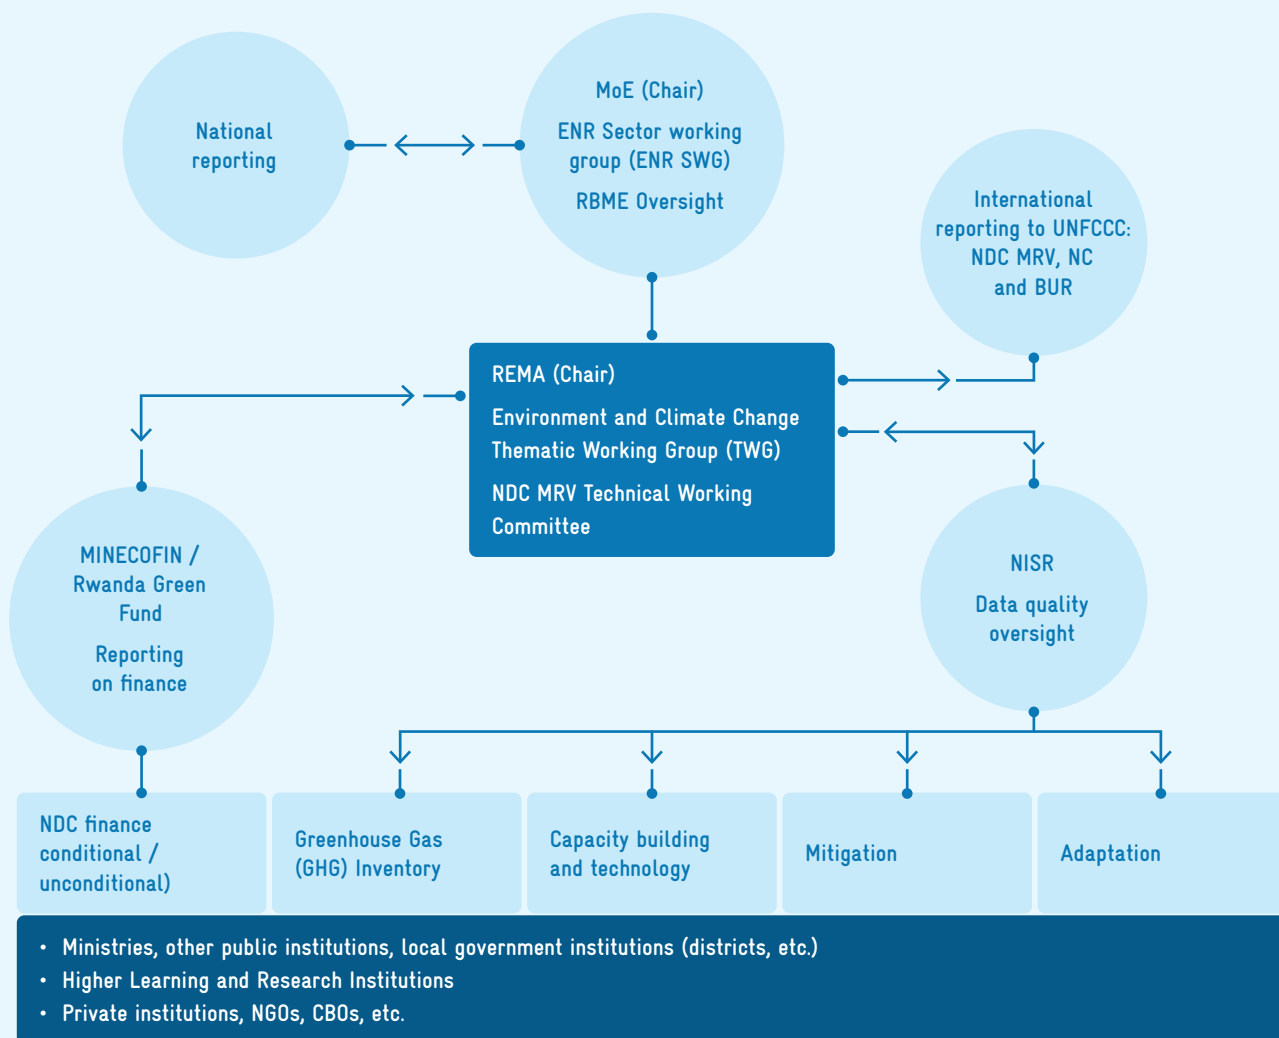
National reporting

MoE (Chair)

ENR Sector working group (ENR SWG)

RBME Oversight

International reporting to UNFCCC: NDC MRV, NC and BUR

REMA (Chair)

Environment and Climate Change Thematic Working Group (TWG)

NDC MRV Technical Working Committee

MINECOFIN / Rwanda Green Fund

Reporting on finance

NISR

Data quality oversight

NDC finance conditional / unconditional)

Greenhouse Gas (GHG) Inventory

Capacity building and technology

Mitigation

Adaptation

• Ministries, other public institutions, local government institutions (districts, etc.)
• Higher Learning and Research Institutions
• Private institutions, NGOs, CBOs, etc.